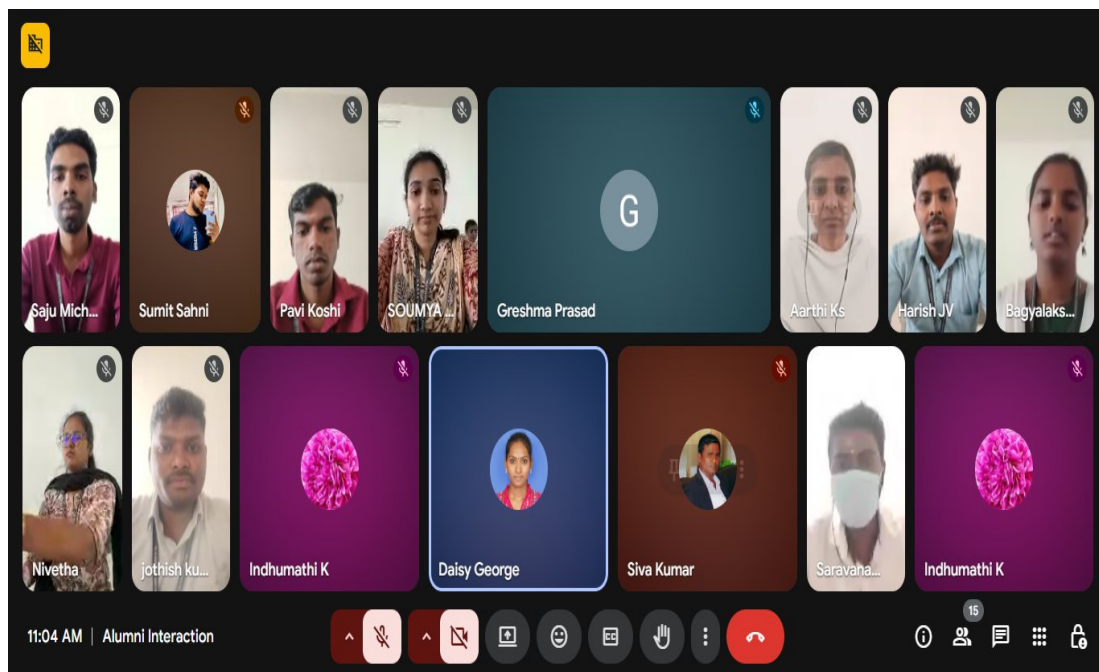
Saju Mich...
Sumit Sahni
Pavi Koshi
SOUMYA ...
G
Greshma Prasad
Aarthi Ks
Harish JV
Bagyalaks...
Nivetha
jothish ku...
Indhumathi K
Daisy George
Siva Kumar
Saravana...
Indhumathi K

11:04 AM | Alumni Interaction

15